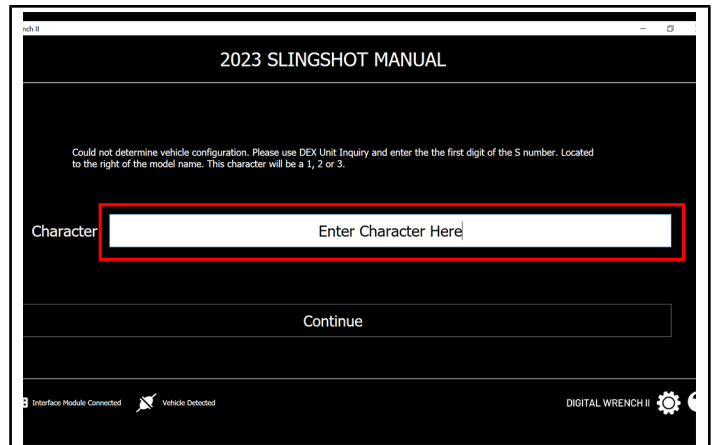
nch II

2023 SLINGSHOT MANUAL

Could not determine vehicle configuration. Please use DEX Unit Inquiry and enter the the first digit of the S number. Located to the right of the model name. This character will be a 1, 2 or 3.

Character

Enter Character Here

Continue

Interface Module Connected

Vehicle Detected

DIGITAL WRENCH II